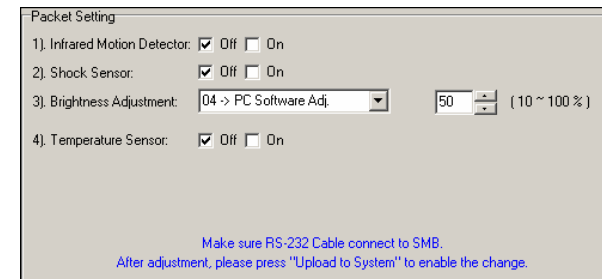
Packet Setting

1). Infrared Motion Detector: Off On

2). Shock Sensor: Off On

3). Brightness Adjustment: 04 -> PC Software Adj. 50 ( 10 ~ 100 % )

4). Temperature Sensor: Off On

Make sure RS-232 Cable connect to SMB.
After adjustment, please press "Upload to System" to enable the change.